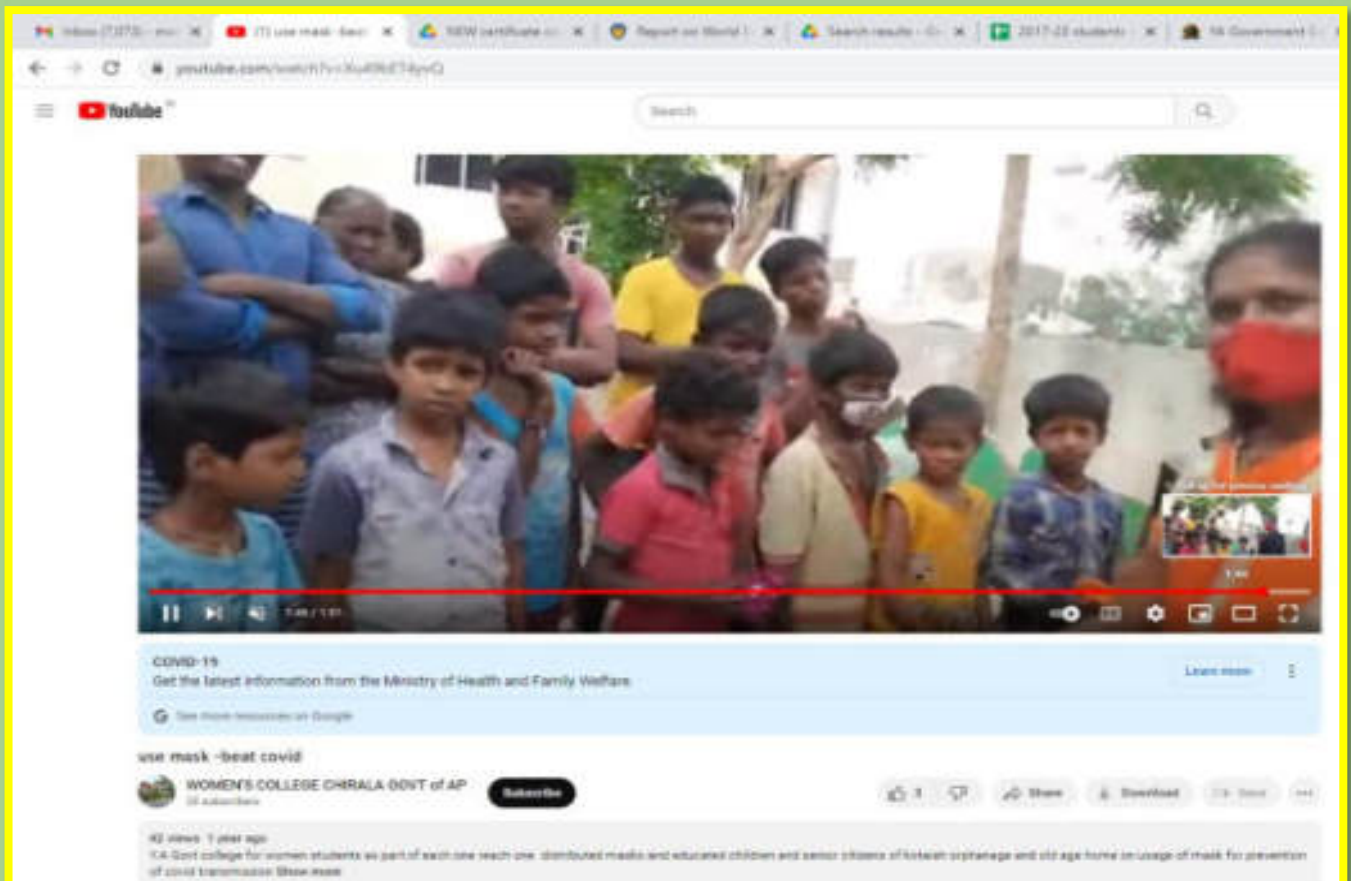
Inbox (7,073) · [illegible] ×
(1) use mask -beat ×
NEW certificate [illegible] ×
Report on World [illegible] ×
Search results - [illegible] ×
2017-22 students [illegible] ×
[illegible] Government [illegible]

youtube.com/watch?v=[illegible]

YouTube

Search

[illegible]

1:46 / 1:51

COVID-19
Get the latest information from the Ministry of Health and Family Welfare

Learn more

See more resources on Google

use mask -beat covid

WOMEN'S COLLEGE CHIRALA GOVT of AP
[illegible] subscribers

Subscribe

1

Share

Download

Save

...

42 views 1 year ago
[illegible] Govt college for women students as part of each one reach one distributed masks and educated children and senior citizens of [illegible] orphanage and old age home on usage of mask for prevention of covid transmission Show more